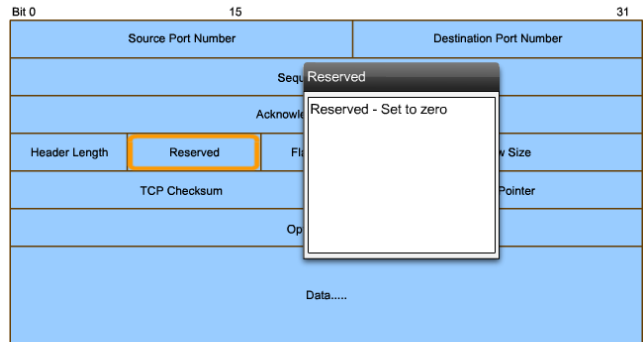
Bit 0 15 31

| Source Port Number | | | Destination Port Number |
|---|---|---|---|
| Sequ | | | |
| Acknowle | | | |
| Header Length | Reserved | Fl | w Size |
| TCP Checksum | | | Pointer |
| Op | | | |
| Data..... | | | |

Reserved

Reserved - Set to zero